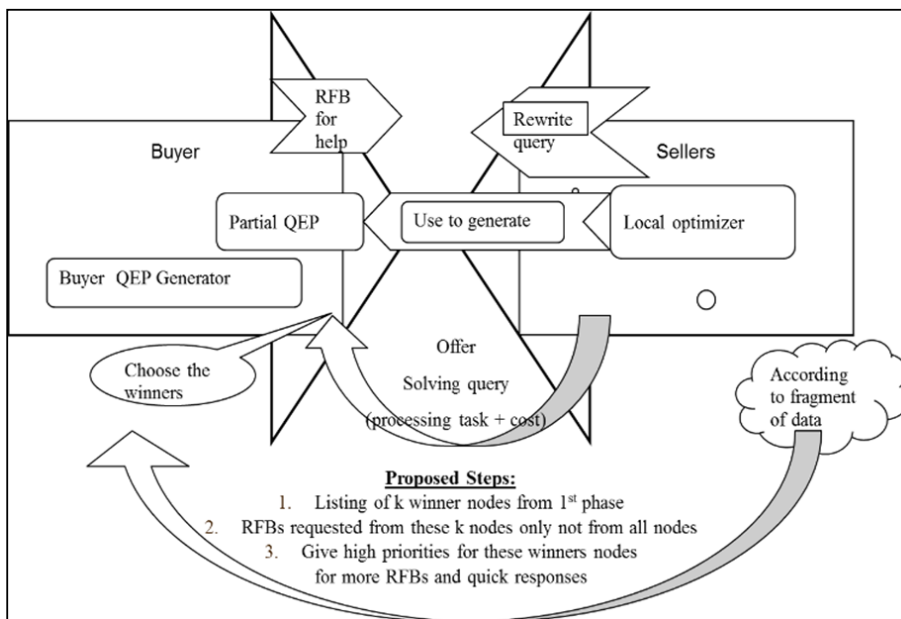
RFB for help

Rewrite query

Buyer

Sellers

Partial QEP

Use to generate

Local optimizer

Buyer QEP Generator

Choose the winners

Offer

Solving query

(processing task + cost)

According to fragment of data

Proposed Steps:

1. Listing of k winner nodes from 1$^{st}$ phase
2. RFBs requested from these k nodes only not from all nodes
3. Give high priorities for these winners nodes for more RFBs and quick responses